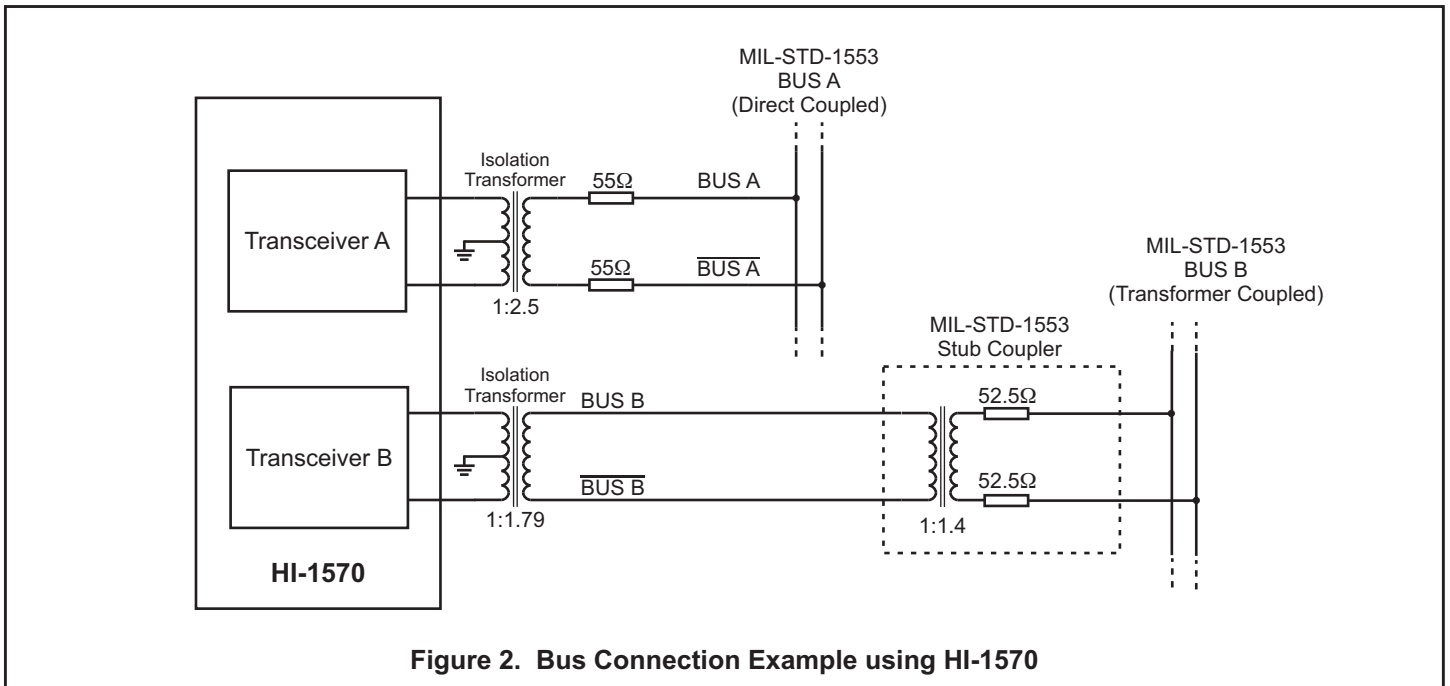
MIL-STD-1553
BUS A
(Direct Coupled)

Isolation
Transformer

55Ω

BUS A

Transceiver A

55Ω

$\overline{\text{BUS A}}$

1:2.5

MIL-STD-1553
BUS B
(Transformer Coupled)

MIL-STD-1553
Stub Coupler

Isolation
Transformer

BUS B

52.5Ω

Transceiver B

52.5Ω

$\overline{\text{BUS B}}$

1:1.79

1:1.4

HI-1570

Figure 2. Bus Connection Example using HI-1570